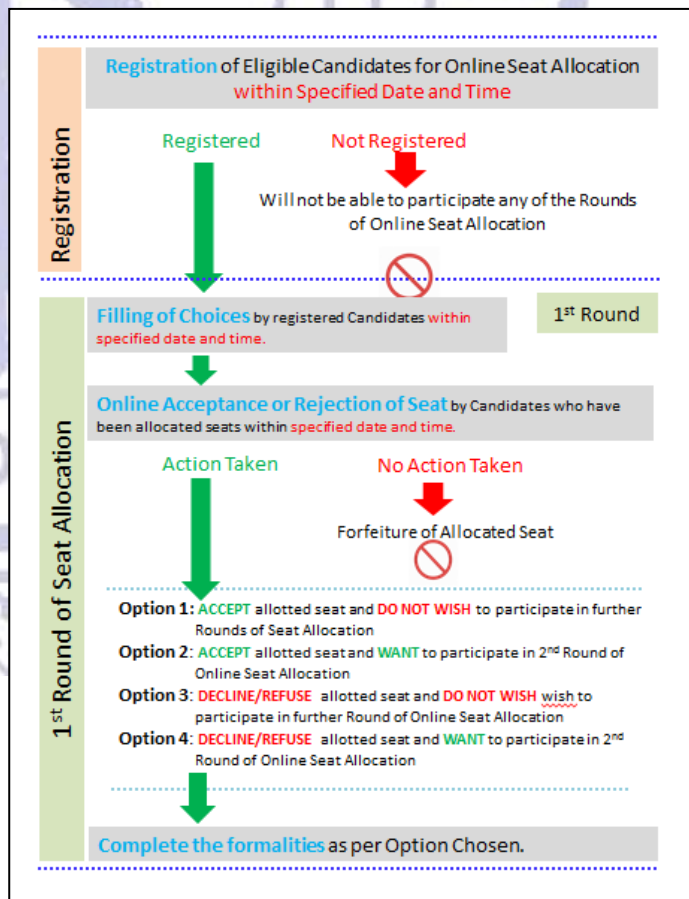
Registration

Registration of Eligible Candidates for Online Seat Allocation within Specified Date and Time

Registered

Not Registered

Will not be able to participate any of the Rounds of Online Seat Allocation

1st Round of Seat Allocation

Filling of Choices by registered Candidates within specified date and time.

1st Round

Online Acceptance or Rejection of Seat by Candidates who have been allocated seats within specified date and time.

Action Taken

No Action Taken

Forfeiture of Allocated Seat

Option 1: ACCEPT allotted seat and DO NOT WISH to participate in further Rounds of Seat Allocation

Option 2: ACCEPT allotted seat and WANT to participate in 2nd Round of Online Seat Allocation

Option 3: DECLINE/REFUSE allotted seat and DO NOT WISH wish to participate in further Round of Online Seat Allocation

Option 4: DECLINE/REFUSE allotted seat and WANT to participate in 2nd Round of Online Seat Allocation

Complete the formalities as per Option Chosen.